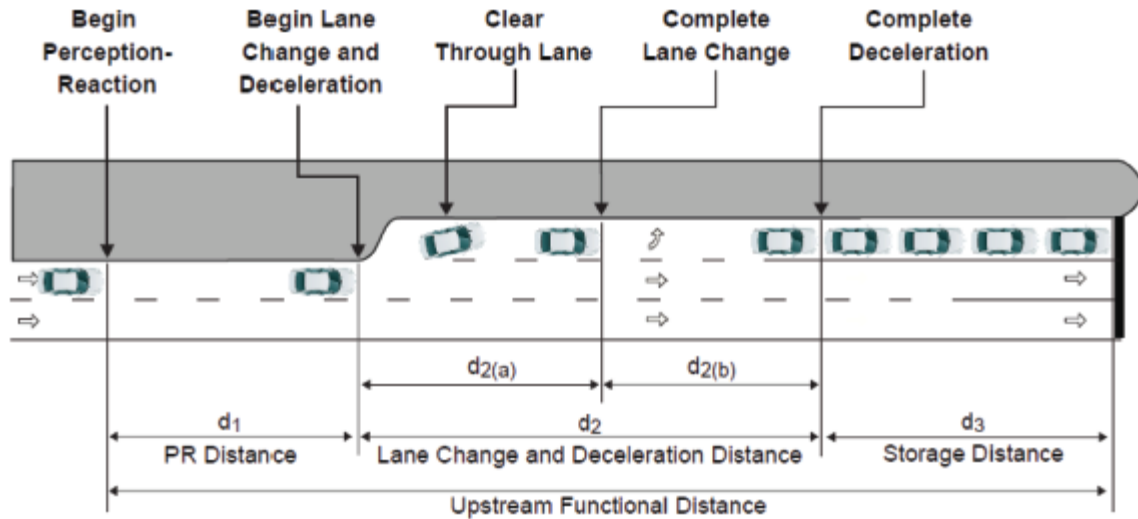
Begin Perception-Reaction

Begin Lane Change and Deceleration

Clear Through Lane

Complete Lane Change

Complete Deceleration

$d_{2(a)}$

$d_{2(b)}$

$d_1$
PR Distance

$d_2$
Lane Change and Deceleration Distance

$d_3$
Storage Distance

Upstream Functional Distance